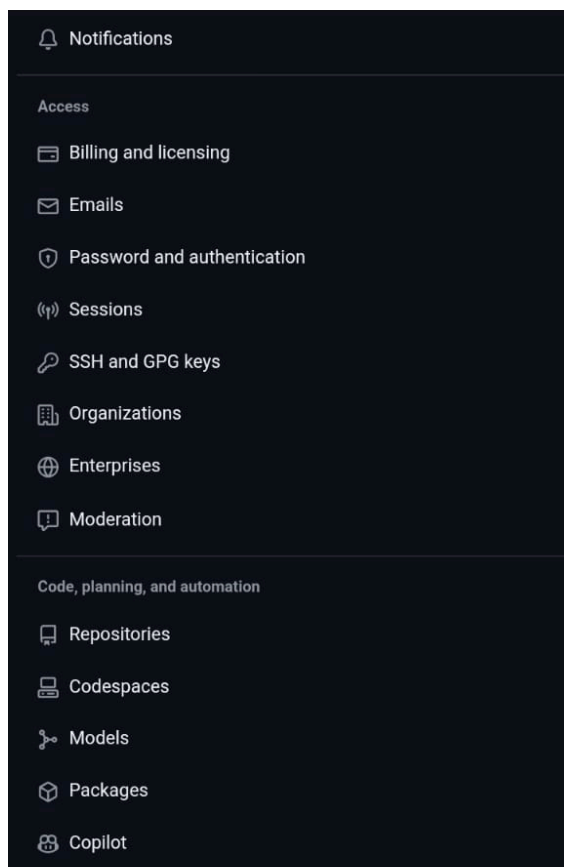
Notifications

Access

Billing and licensing

Emails

Password and authentication

Sessions

SSH and GPG keys

Organizations

Enterprises

Moderation

Code, planning, and automation

Repositories

Codespaces

Models

Packages

Copilot